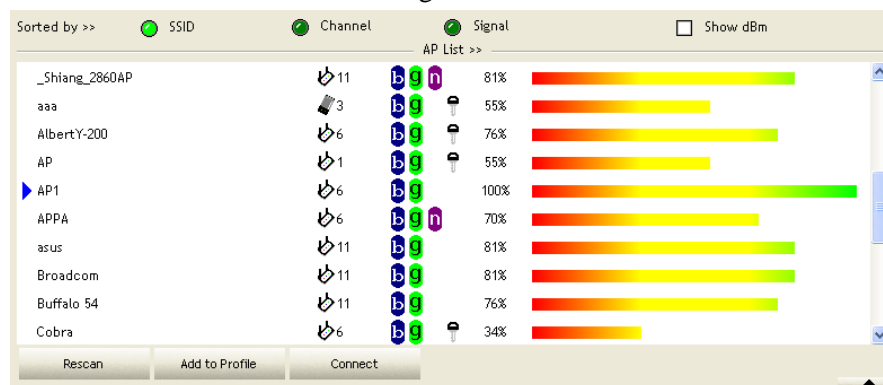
Sorted by >> SSID Channel Signal Show dBm

AP List >>

| | | | |
|---|---|---|---|
| _Shiang_2860AP | 11 | b g n | 81% |
| aaa | 3 | b g | 55% |
| AlbertY-200 | 6 | b g | 76% |
| AP | 1 | b g | 55% |
| AP1 | 6 | b g | 100% |
| APPA | 6 | b g n | 70% |
| asus | 11 | b g | 81% |
| Broadcom | 11 | b g | 81% |
| Buffalo 54 | 11 | b g | 76% |
| Cobra | 6 | b g | 34% |

Rescan Add to Profile Connect